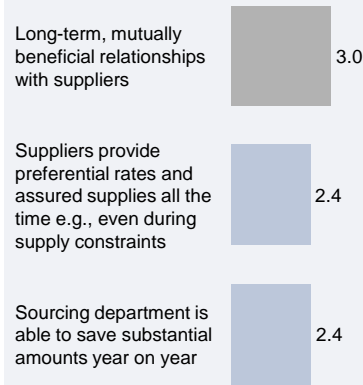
Long-term, mutually beneficial relationships with suppliers

3.0

Suppliers provide preferential rates and assured supplies all the time e.g., even during supply constraints

2.4

Sourcing department is able to save substantial amounts year on year

2.4